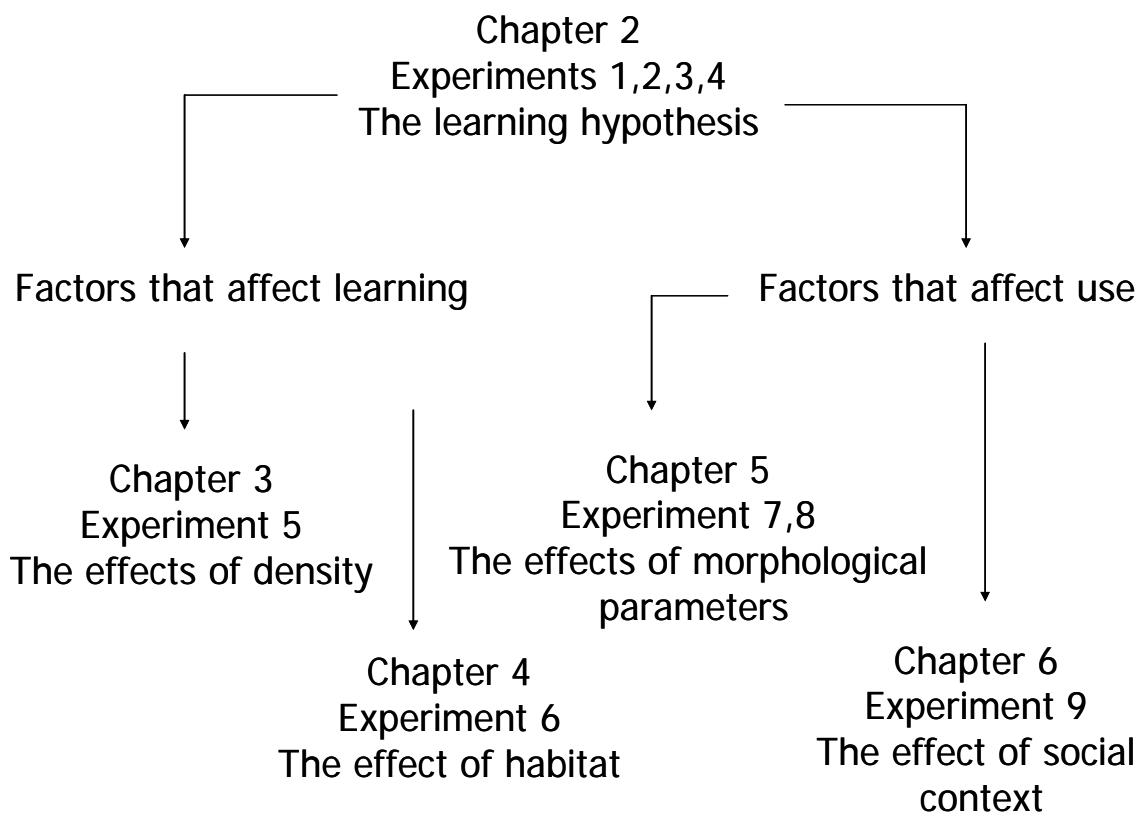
Chapter 2
Experiments 1,2,3,4
The learning hypothesis

Factors that affect learning

Factors that affect use

Chapter 3
Experiment 5
The effects of density

Chapter 5
Experiment 7,8
The effects of morphological parameters

Chapter 4
Experiment 6
The effect of habitat

Chapter 6
Experiment 9
The effect of social context